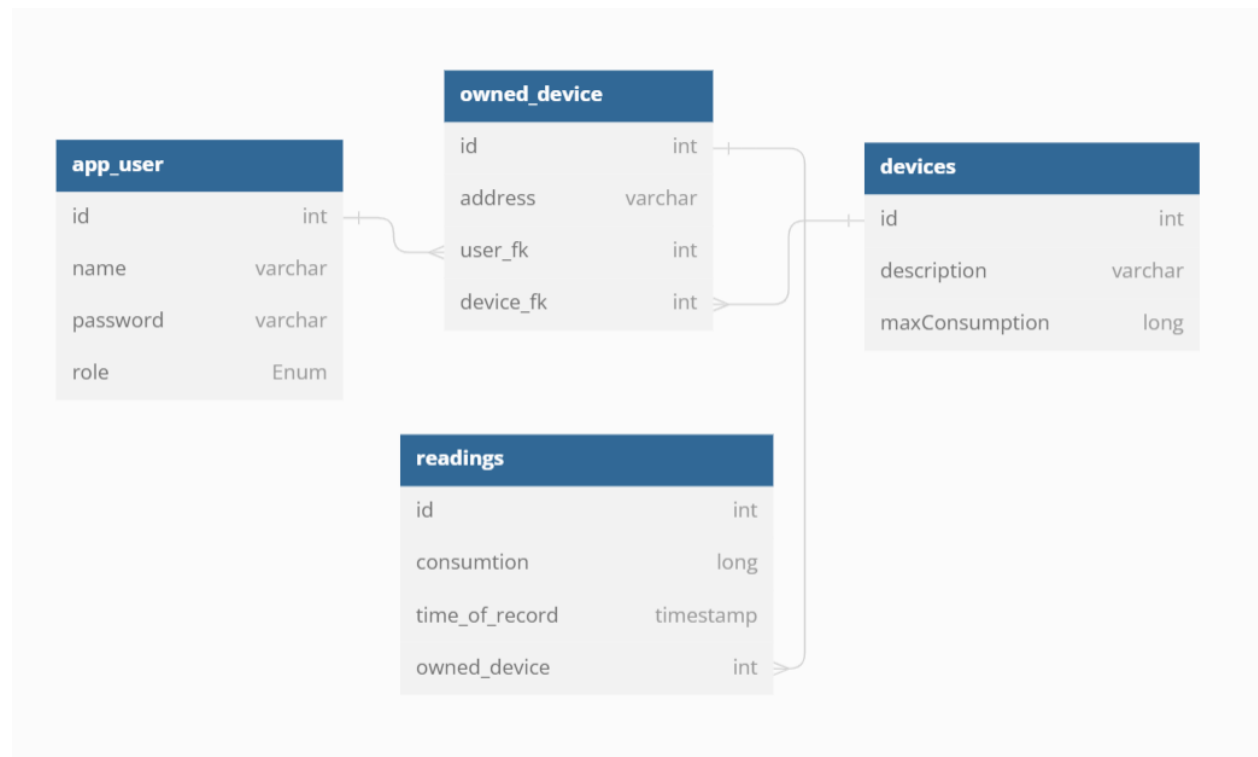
owned_device

| id | int |
|---|---|
| address | varchar |
| user_fk | int |
| device_fk | int |

app_user

| id | int |
|---|---|
| name | varchar |
| password | varchar |
| role | Enum |

devices

| id | int |
|---|---|
| description | varchar |
| maxConsumption | long |

readings

| id | int |
|---|---|
| consumtion | long |
| time_of_record | timestamp |
| owned_device | int |